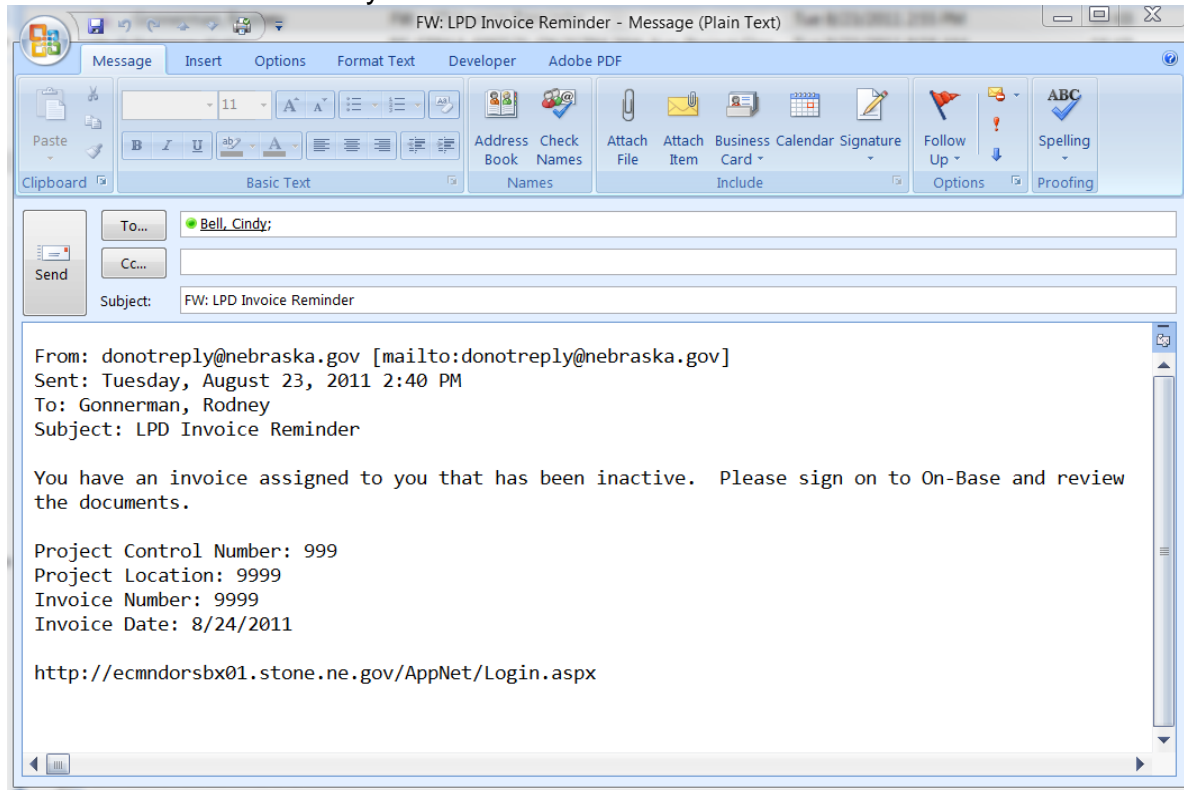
FW: LPD Invoice Reminder - Message (Plain Text)

Message Insert Options Format Text Developer Adobe PDF

Paste
Clipboard

11
B I U
Basic Text

Address Book
Check Names
Names

Attach File
Attach Item
Business Card
Calendar
Signature
Include

Follow Up
Options

ABC
Spelling
Proofing

To...
Bell, Cindy;
Cc...
Send
Subject: FW: LPD Invoice Reminder

From: donotreply@nebraska.gov [mailto:donotreply@nebraska.gov]
Sent: Tuesday, August 23, 2011 2:40 PM
To: Gonnerman, Rodney
Subject: LPD Invoice Reminder

You have an invoice assigned to you that has been inactive. Please sign on to On-Base and review the documents.

Project Control Number: 999
Project Location: 9999
Invoice Number: 9999
Invoice Date: 8/24/2011

http://ecmndorsbx01.stone.ne.gov/AppNet/Login.aspx